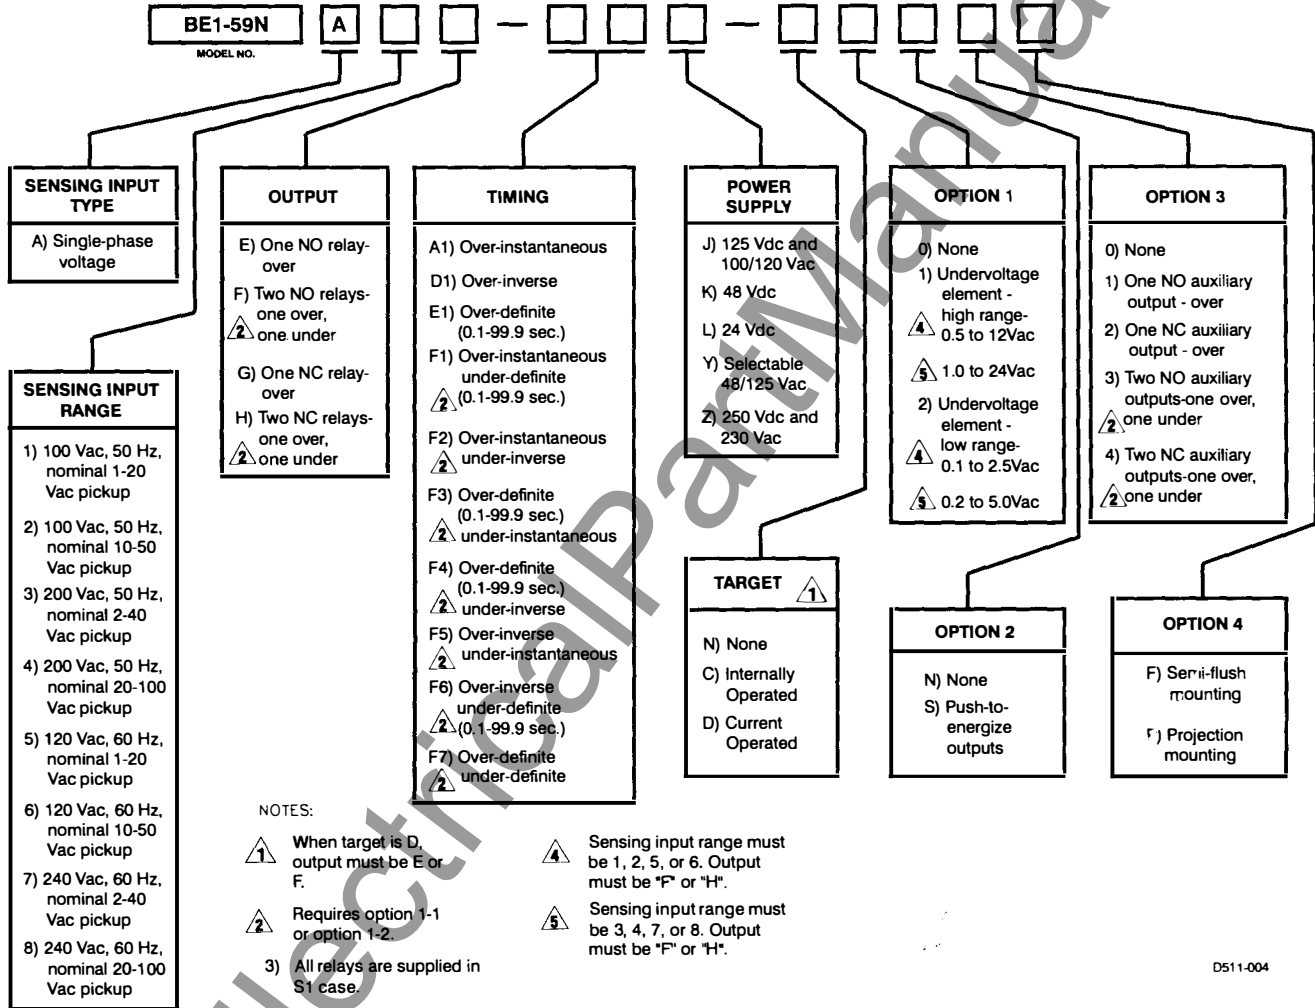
BE1-59N
MODEL NO.
A

SENSING INPUT TYPE
A) Single-phase voltage

SENSING INPUT RANGE
1) 100 Vac, 50 Hz, nominal 1-20 Vac pickup
2) 100 Vac, 50 Hz, nominal 10-50 Vac pickup
3) 200 Vac, 50 Hz, nominal 2-40 Vac pickup
4) 200 Vac, 50 Hz, nominal 20-100 Vac pickup
5) 120 Vac, 60 Hz, nominal 1-20 Vac pickup
6) 120 Vac, 60 Hz, nominal 10-50 Vac pickup
7) 240 Vac, 60 Hz, nominal 2-40 Vac pickup
8) 240 Vac, 60 Hz, nominal 20-100 Vac pickup

OUTPUT
E) One NO relay-over
F) Two NO relays-one over, 2 one under
G) One NC relay-over
H) Two NC relays-one over, 2 one under

TIMING
A1) Over-instantaneous
D1) Over-inverse
E1) Over-definite (0.1-99.9 sec.)
F1) Over-instantaneous under-definite 2 (0.1-99.9 sec.)
F2) Over-instantaneous 2 under-inverse
F3) Over-definite (0.1-99.9 sec.) 2 under-instantaneous
F4) Over-definite (0.1-99.9 sec.) 2 under-inverse
F5) Over-inverse 2 under-instantaneous
F6) Over-inverse under-definite 2 (0.1-99.9 sec.)
F7) Over-definite 2 under-definite

POWER SUPPLY
J) 125 Vdc and 100/120 Vac
K) 48 Vdc
L) 24 Vdc
Y) Selectable 48/125 Vac
Z) 250 Vdc and 230 Vac

TARGET 1
N) None
C) Internally Operated
D) Current Operated

OPTION 1
0) None
1) Undervoltage element - high range- 4 0.5 to 12Vac
5 1.0 to 24Vac
2) Undervoltage element - low range- 4 0.1 to 2.5Vac
5 0.2 to 5.0Vac

OPTION 2
N) None
S) Push-to-energize outputs

OPTION 3
0) None
1) One NO auxiliary output - over
2) One NC auxiliary output - over
3) Two NO auxiliary outputs-one over, 2 one under
4) Two NC auxiliary outputs-one over, 2 one under

OPTION 4
F) Semi-flush mounting
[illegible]) Projection mounting

NOTES:
1 When target is D, output must be E or F.
2 Requires option 1-1 or option 1-2.
3) All relays are supplied in S1 case.
4 Sensing input range must be 1, 2, 5, or 6. Output must be "F" or "H".
5 Sensing input range must be 3, 4, 7, or 8. Output must be "F" or "H".

D511-004